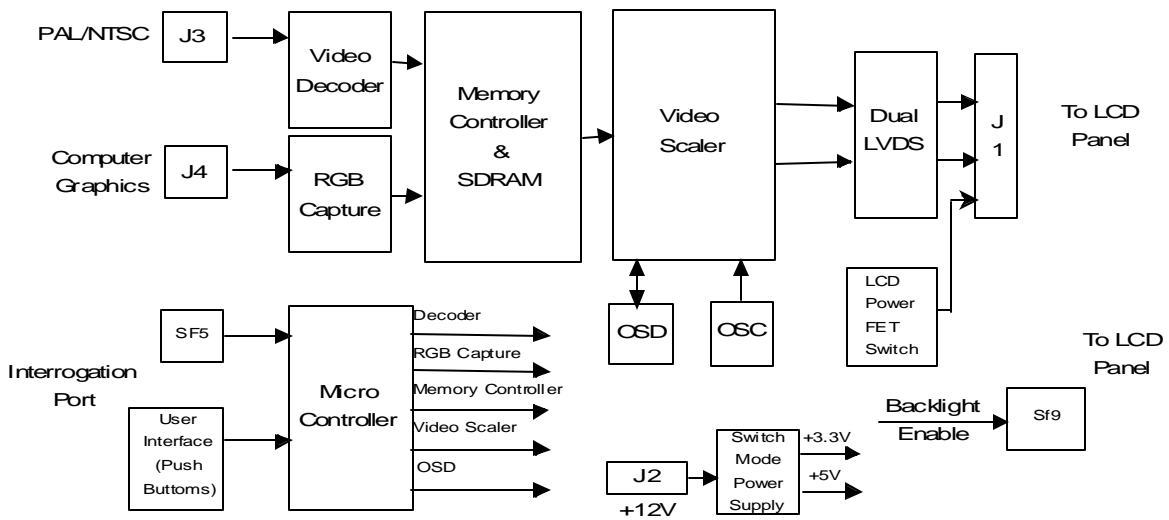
PAL/NTSC
J3
Video Decoder
Memory Controller & SDRAM
Video Scaler
Dual LVDS
J 1
To LCD Panel
Computer Graphics
J4
RGB Capture
LCD Power FET Switch
OSD
OSC
SF5
Micro Controller
Decoder
RGB Capture
Memory Controller
Video Scaler
OSD
Interrogation Port
User Interface (Push Buttoms)
To LCD Panel
Backlight Enable
Sf9
J2
+12V
Switch Mode Power Supply
+3.3V
+5V